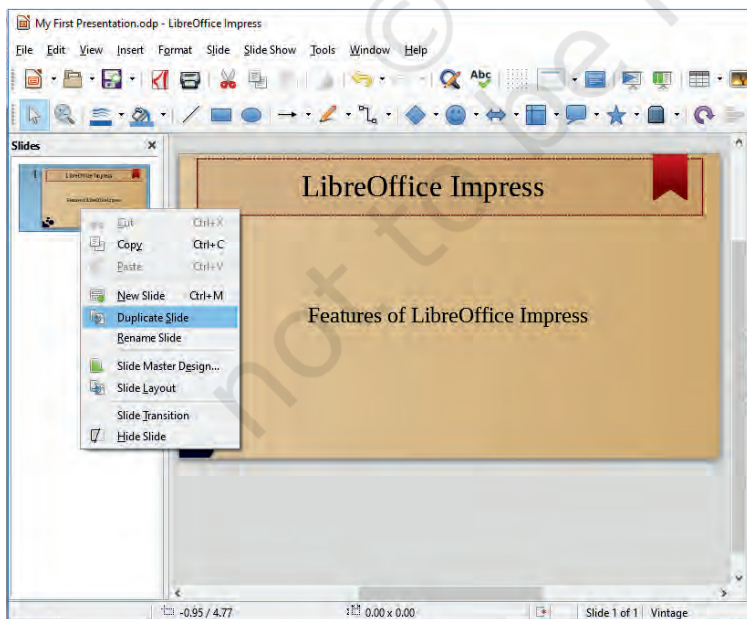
My First Presentation.odp - LibreOffice Impress

File Edit View Insert Format Slide Slide Show Tools Window Help

Slides

LibreOffice Impress

Features of LibreOffice Impress

Cut Ctrl+X
Copy Ctrl+C
Paste Ctrl+V
New Slide Ctrl+M
Duplicate Slide
Rename Slide
Slide Master Design...
Slide Layout
Slide Transition
Hide Slide

LibreOffice Impress

Features of LibreOffice Impress

-0.95 / 4.77 0.00 x 0.00 Slide 1 of 1 Vintage